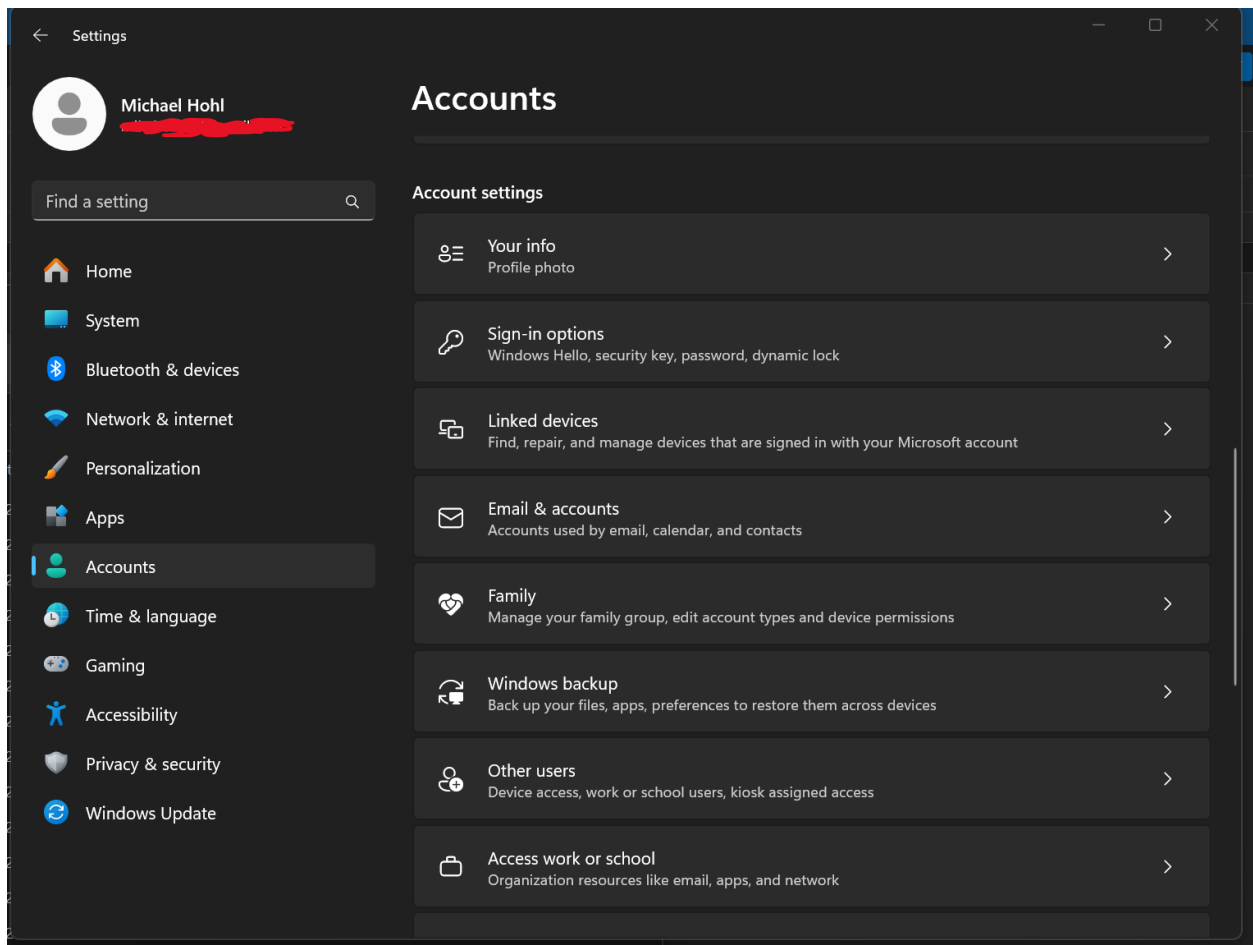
Settings

Michael Hohl
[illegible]

Find a setting

Home
System
Bluetooth & devices
Network & internet
Personalization
Apps
Accounts
Time & language
Gaming
Accessibility
Privacy & security
Windows Update

Accounts

Account settings

Your info
Profile photo

Sign-in options
Windows Hello, security key, password, dynamic lock

Linked devices
Find, repair, and manage devices that are signed in with your Microsoft account

Email & accounts
Accounts used by email, calendar, and contacts

Family
Manage your family group, edit account types and device permissions

Windows backup
Back up your files, apps, preferences to restore them across devices

Other users
Device access, work or school users, kiosk assigned access

Access work or school
Organization resources like email, apps, and network